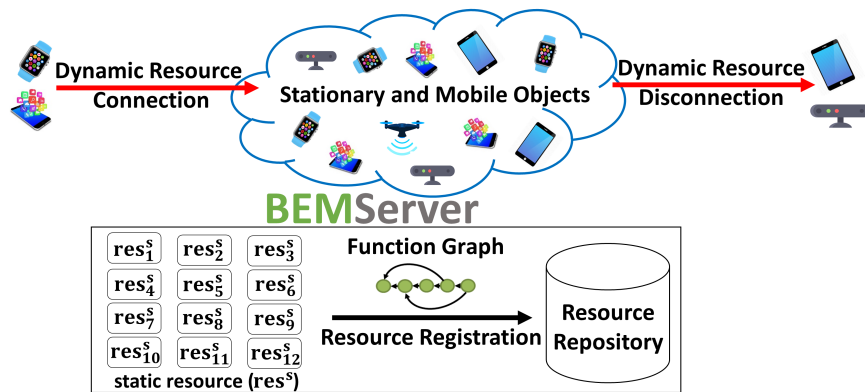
Dynamic Resource Connection

Stationary and Mobile Objects

Dynamic Resource Disconnection

BEMServer

$\mathbf{res_1^s}$ $\mathbf{res_2^s}$ $\mathbf{res_3^s}$
$\mathbf{res_4^s}$ $\mathbf{res_5^s}$ $\mathbf{res_6^s}$
$\mathbf{res_7^s}$ $\mathbf{res_8^s}$ $\mathbf{res_9^s}$
$\mathbf{res_{10}^s}$ $\mathbf{res_{11}^s}$ $\mathbf{res_{12}^s}$

static resource ($\mathbf{res^s}$)

Function Graph

Resource Registration

Resource Repository